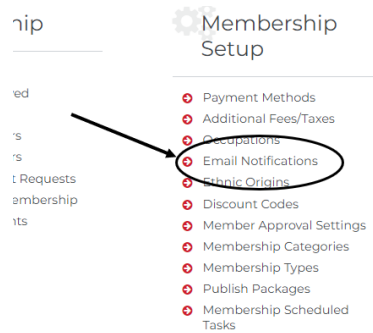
hip

red

rs
rs
t Requests
embership
nts

Membership Setup

Payment Methods
Additional Fees/Taxes
Occupations
Email Notifications
Ethnic Origins
Discount Codes
Member Approval Settings
Membership Categories
Membership Types
Publish Packages
Membership Scheduled Tasks